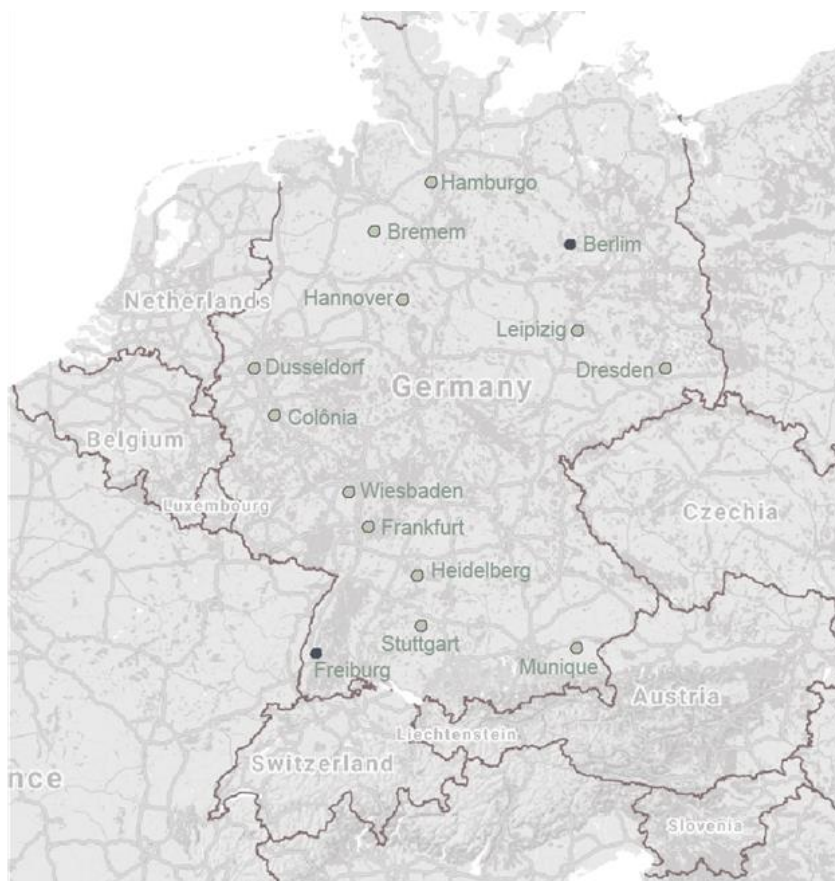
Hamburgo
Bremem
Berlim
Netherlands
Hannover
Leipizig
Dusseldorf
Germany
Dresden
Colônia
Belgium
Wiesbaden
Luxembourg
Czechia
Frankfurt
Heidelberg
Stuttgart
Freiburg
Munique
Austria
Liechtenstein
Switzerland
nce
Slovenia